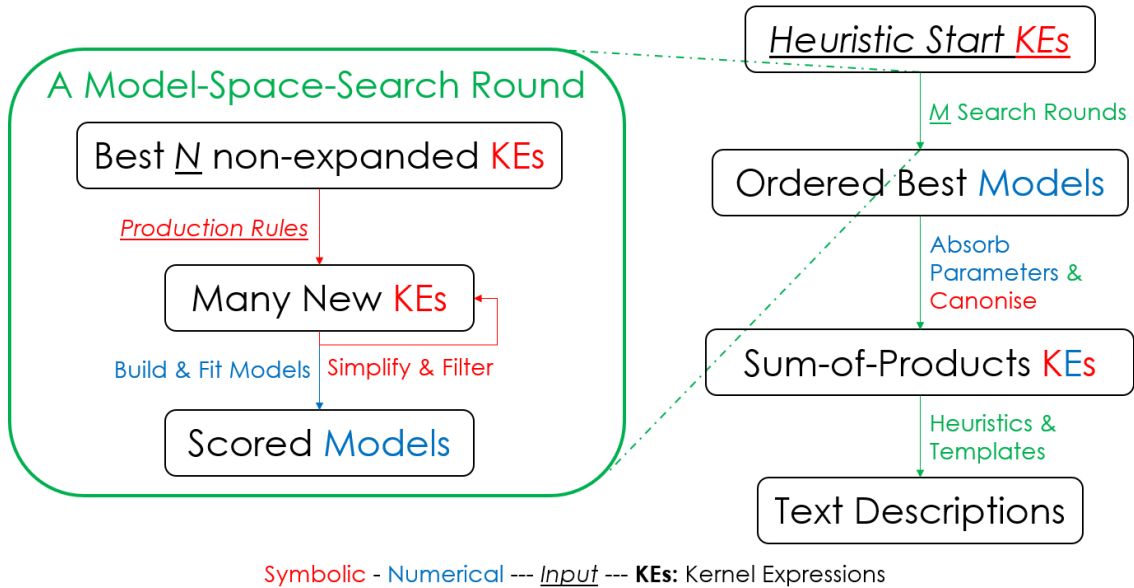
A Model-Space-Search Round

Best N non-expanded KEs

Production Rules

Many New KEs

Build & Fit Models

Simplify & Filter

Scored Models

Heuristic Start KEs

M Search Rounds

Ordered Best Models

Absorb Parameters & Canonise

Sum-of-Products KEs

Heuristics & Templates

Text Descriptions

Symbolic - Numerical --- Input --- **KEs:** Kernel Expressions